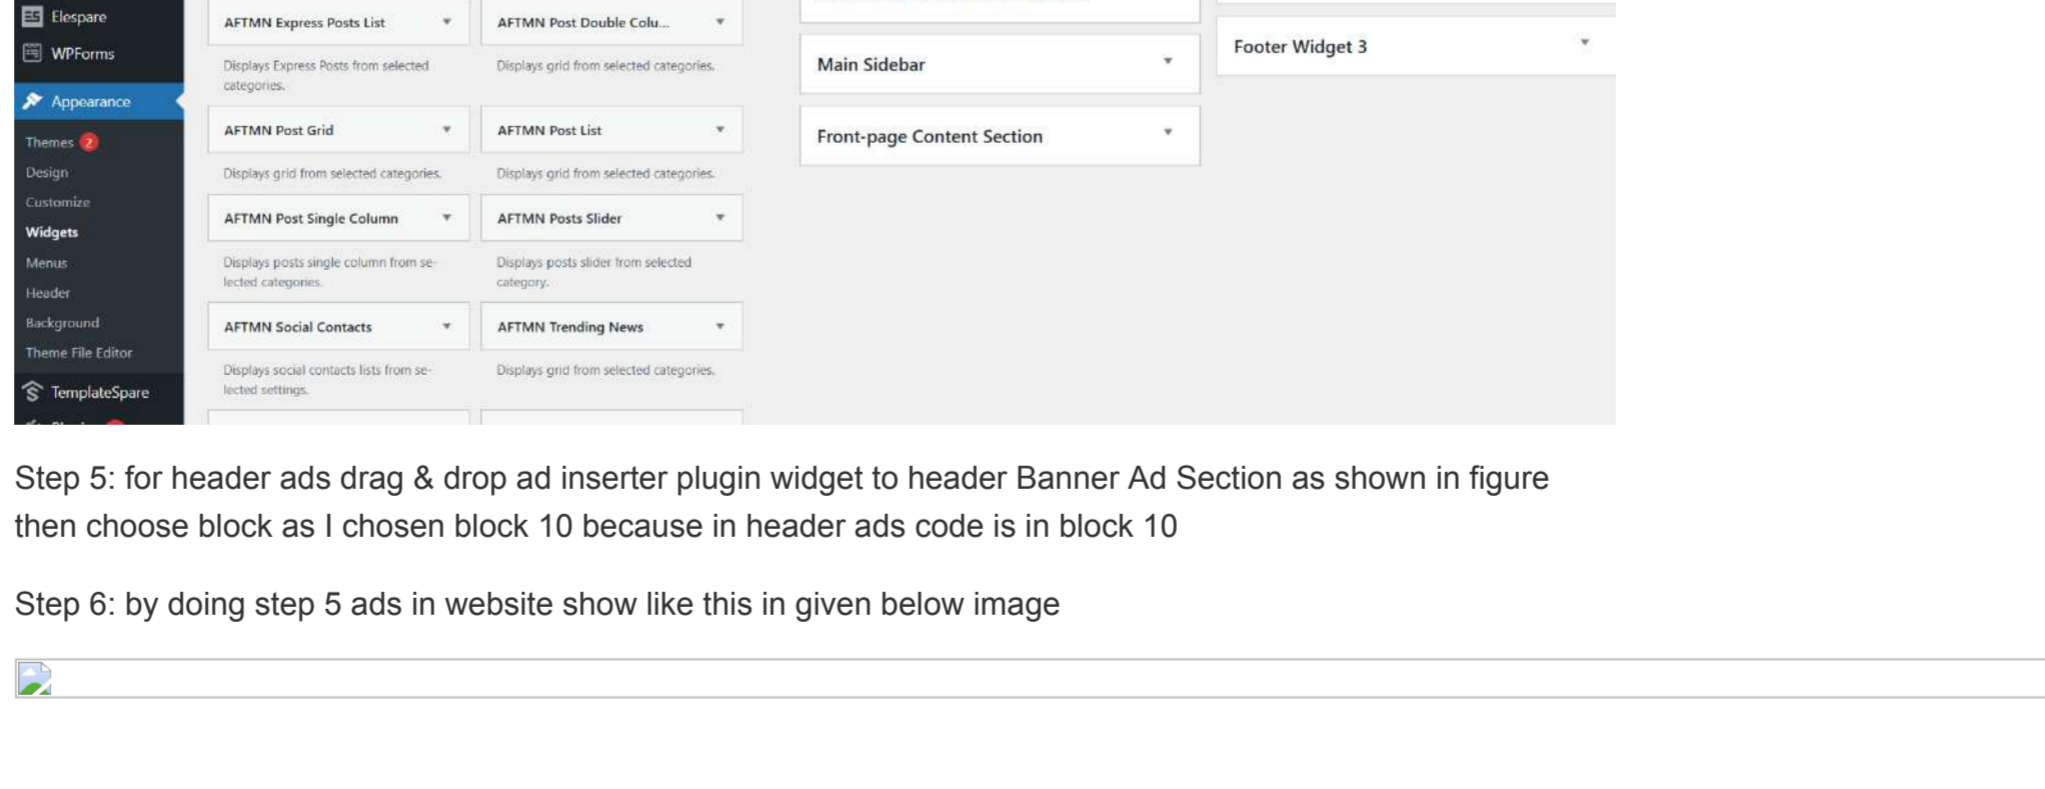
Elespare
WPForms
Appearance
Themes 2
Design
Customize
Widgets
Menus
Header
Background
Theme File Editor
TemplateSpare

AFTMN Express Posts List
Displays Express Posts from selected categories.

AFTMN Post Double Colu...
Displays grid from selected categories.

AFTMN Post Grid
Displays grid from selected categories.

AFTMN Post List
Displays grid from selected categories.

AFTMN Post Single Column
Displays posts single column from selected categories.

AFTMN Posts Slider
Displays posts slider from selected category.

AFTMN Social Contacts
Displays social contacts lists from selected settings.

AFTMN Trending News
Displays grid from selected categories.

Main Sidebar

Front-page Content Section

Footer Widget 3

Step 5: for header ads drag & drop ad inserter plugin widget to header Banner Ad Section as shown in figure then choose block as I chosen block 10 because in header ads code is in block 10

Step 6: by doing step 5 ads in website show like this in given below image